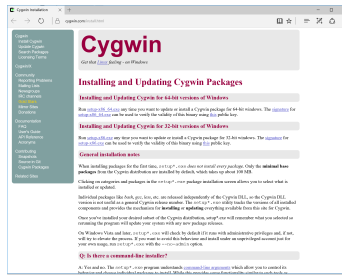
Cygwin Installation ×

cygwin.com/install.html

Cygwin
Install Cygwin
Update Cygwin
Search Packages
Licensing Terms

Cygwin/X

Community
Reporting Problems
Mailing Lists
Newsgroups
IRC channels
Contributing
Gold Stars
Mirror Sites
Donations

Documentation
FAQ
User's Guide
API Reference
Acronyms

Contributing
Snapshots
Source in Git
Cygwin Packages

Related Sites

Cygwin

Get that Linux feeling - on Windows

Installing and Updating Cygwin Packages

Installing and Updating Cygwin for 64-bit versions of Windows

Run setup-x86_64.exe any time you want to update or install a Cygwin package for 64-bit windows. The signature for setup-x86_64.exe can be used to verify the validity of this binary using this public key.

Installing and Updating Cygwin for 32-bit versions of Windows

Run setup-x86.exe any time you want to update or install a Cygwin package for 32-bit windows. The signature for setup-x86.exe can be used to verify the validity of this binary using this public key.

General installation notes

When installing packages for the first time, setup*.exe does not install every package. Only the minimal base packages from the Cygwin distribution are installed by default, which takes up about 100 MB.

Clicking on categories and packages in the setup*.exe package installation screen allows you to select what is installed or updated.

Individual packages like bash, gcc, less, etc. are released independently of the Cygwin DLL, so the Cygwin DLL version is not useful as a general Cygwin release number. The setup*.exe utility tracks the versions of all installed components and provides the mechanism for installing or updating everything available from this site for Cygwin.

Once you've installed your desired subset of the Cygwin distribution, setup*.exe will remember what you selected so rerunning the program will update your system with any new package releases.

On Windows Vista and later, setup*.exe will check by default if it runs with administrative privileges and, if not, will try to elevate the process. If you want to avoid this behaviour and install under an unprivileged account just for your own usage, run setup*.exe with the --no-admin option.

Q: Is there a command-line installer?

A: Yes and no. The setup*.exe program understands command-line arguments which allow you to control its behavior and choose individual packages to install. While this provides some functionality similar to such tools as